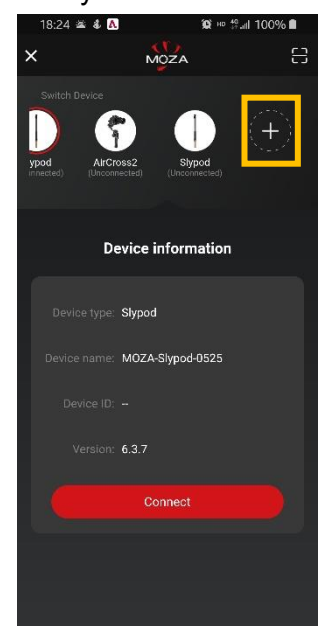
18:24 100%

×
MOZA

Switch Device

ypod
nnected)

AirCross2
(Unconnected)

Slypod
(Unconnected)

+

Device information

Device type: Slypod

Device name: MOZA-Slypod-0525

Device ID: --

Version: 6.3.7

Connect